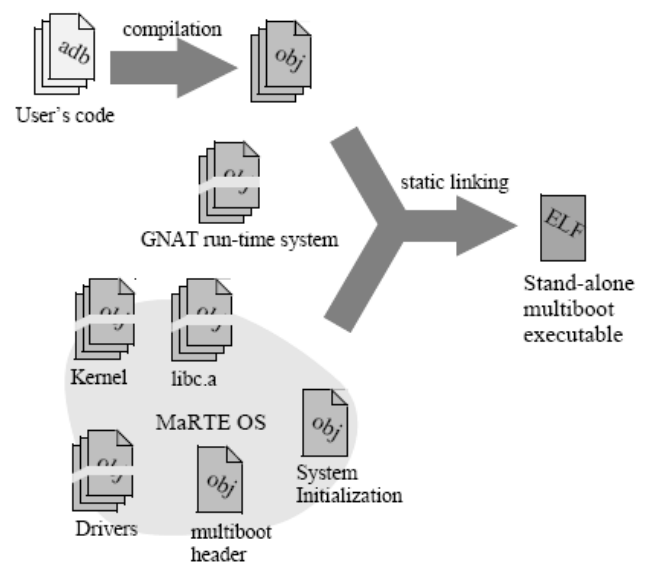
adb

compilation

obj

User's code

obj

GNAT run-time system

static linking

ELF

Stand-alone multiboot executable

obj

Kernel

obj

libc.a

MaRTE OS

obj

System Initialization

obj

Drivers

obj

multiboot header